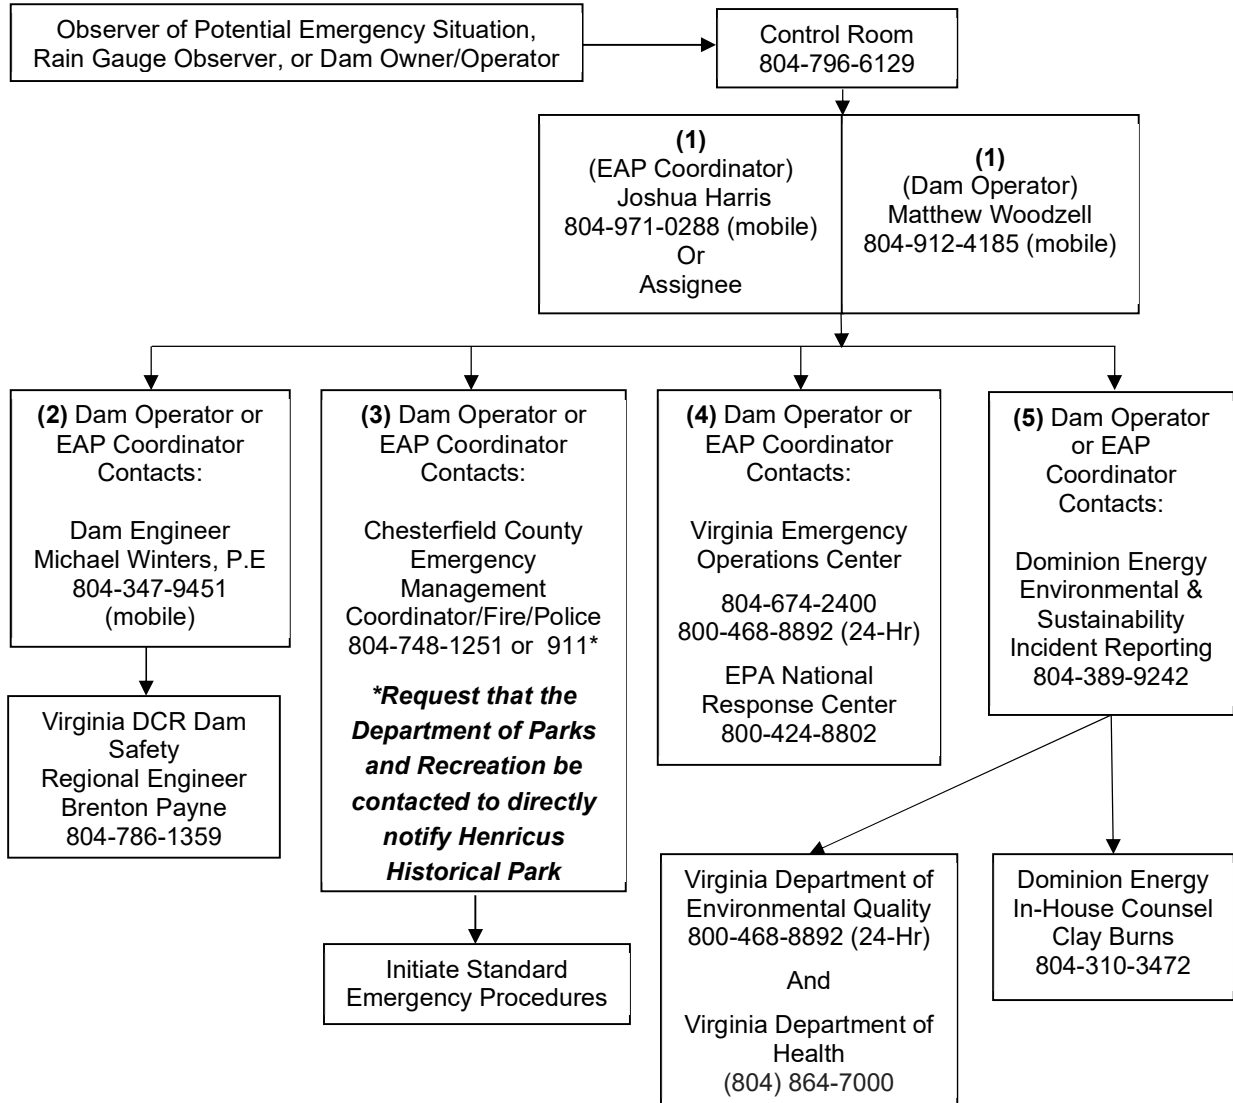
Observer of Potential Emergency Situation, Rain Gauge Observer, or Dam Owner/Operator

Control Room
804-796-6129

**(1)**
(EAP Coordinator)
Joshua Harris
804-971-0288 (mobile)
Or
Assignee

**(1)**
(Dam Operator)
Matthew Woodzell
804-912-4185 (mobile)

**(2)** Dam Operator or EAP Coordinator Contacts:

Dam Engineer
Michael Winters, P.E
804-347-9451 (mobile)

Virginia DCR Dam Safety
Regional Engineer
Brenton Payne
804-786-1359

**(3)** Dam Operator or EAP Coordinator Contacts:

Chesterfield County Emergency Management Coordinator/Fire/Police
804-748-1251 or 911*

***Request that the Department of Parks and Recreation be contacted to directly notify Henricus Historical Park**

Initiate Standard Emergency Procedures

**(4)** Dam Operator or EAP Coordinator Contacts:

Virginia Emergency Operations Center

804-674-2400
800-468-8892 (24-Hr)

EPA National Response Center
800-424-8802

**(5)** Dam Operator or EAP Coordinator Contacts:

Dominion Energy Environmental & Sustainability Incident Reporting
804-389-9242

Virginia Department of Environmental Quality
800-468-8892 (24-Hr)

And

Virginia Department of Health
(804) 864-7000

Dominion Energy
In-House Counsel
Clay Burns
804-310-3472